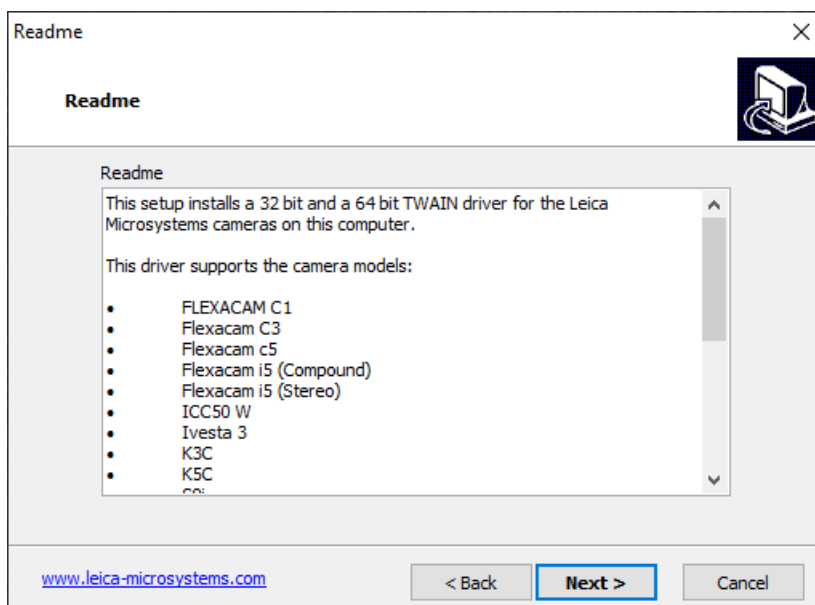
Readme

Readme

Readme

This setup installs a 32 bit and a 64 bit TWAIN driver for the Leica Microsystems cameras on this computer.

This driver supports the camera models:

- FLEXACAM C1
- Flexacam C3
- Flexacam c5
- Flexacam i5 (Compound)
- Flexacam i5 (Stereo)
- ICC50 W
- Ivesta 3
- K3C
- K5C
- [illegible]

www.leica-microsystems.com

< Back

Next >

Cancel